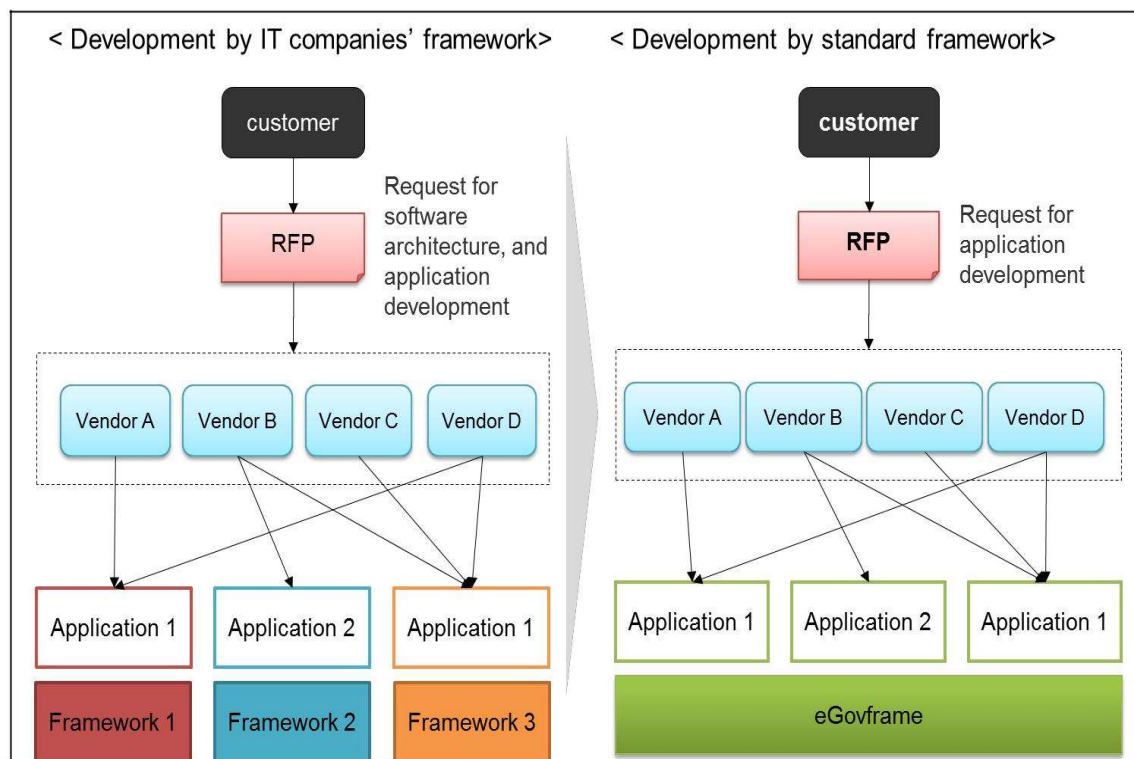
< Development by IT companies' framework>

customer

Request for software architecture, and application development

RFP

Vendor A

Vendor B

Vendor C

Vendor D

Application 1

Application 2

Application 1

Framework 1

Framework 2

Framework 3

< Development by standard framework>

customer

Request for application development

RFP

Vendor A

Vendor B

Vendor C

Vendor D

Application 1

Application 2

Application 1

eGovframe